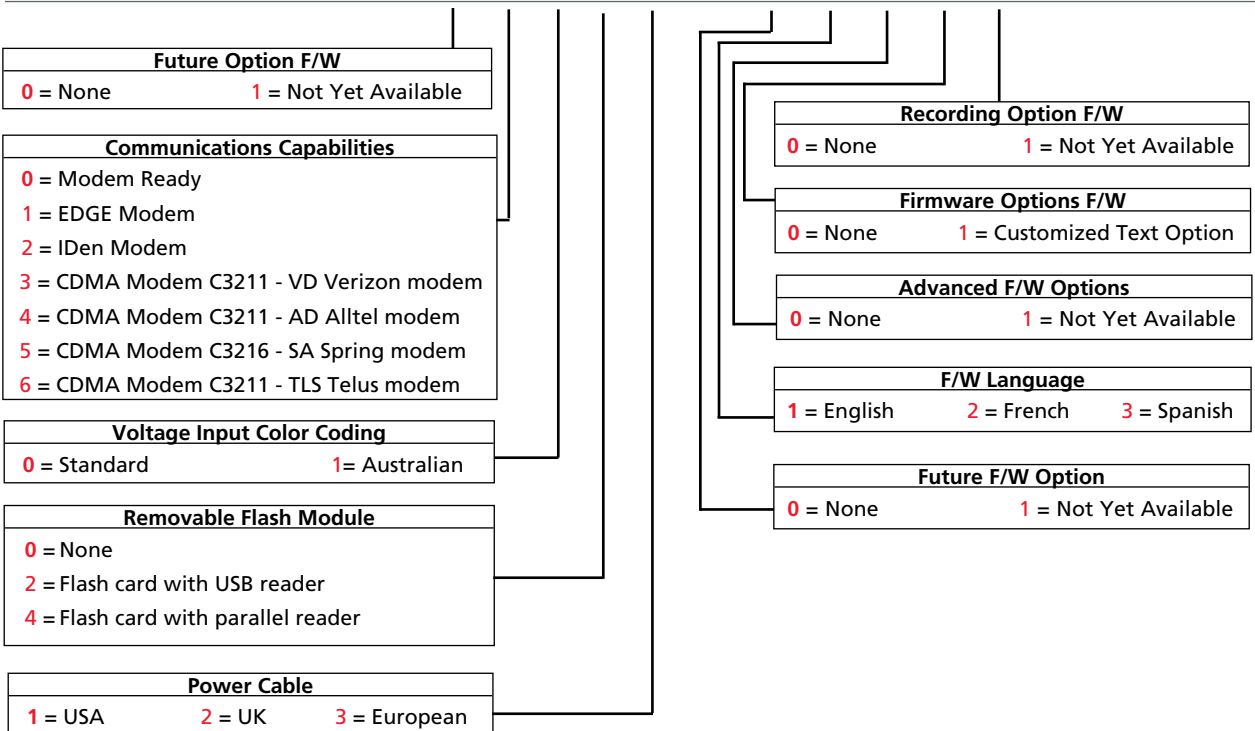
| Future Option F/W | |
|---|---|
| 0 = None | 1 = Not Yet Available |

| Communications Capabilities |
|---|
| 0 = Modem Ready |
| 1 = EDGE Modem |
| 2 = IDen Modem |
| 3 = CDMA Modem C3211 - VD Verizon modem |
| 4 = CDMA Modem C3211 - AD Alltel modem |
| 5 = CDMA Modem C3216 - SA Spring modem |
| 6 = CDMA Modem C3211 - TLS Telus modem |

| Voltage Input Color Coding | |
|---|---|
| 0 = Standard | 1= Australian |

| Removable Flash Module |
|---|
| 0 = None |
| 2 = Flash card with USB reader |
| 4 = Flash card with parallel reader |

| Power Cable | | |
|---|---|---|
| 1 = USA | 2 = UK | 3 = European |

| Recording Option F/W | |
|---|---|
| 0 = None | 1 = Not Yet Available |

| Firmware Options F/W | |
|---|---|
| 0 = None | 1 = Customized Text Option |

| Advanced F/W Options | |
|---|---|
| 0 = None | 1 = Not Yet Available |

| F/W Language | | |
|---|---|---|
| 1 = English | 2 = French | 3 = Spanish |

| Future F/W Option | |
|---|---|
| 0 = None | 1 = Not Yet Available |